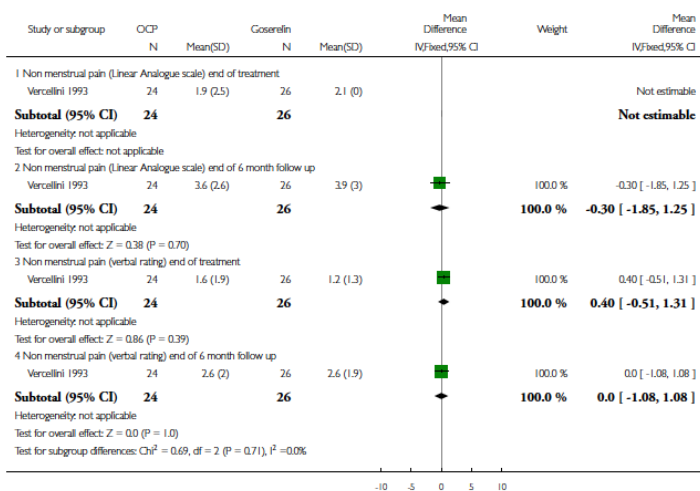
| Study or subgroup | OCP N | Mean(SD) | Goserelin N | Mean(SD) | Mean Difference IV,Fixed,95% CI | Weight | Mean Difference IV,Fixed,95% CI |
|---|---|---|---|---|---|---|---|
| 1 Non menstrual pain (Linear Analogue scale) end of treatment | | | | | | | |
| Vercellini 1993 | 24 | 1.9 (2.5) | 26 | 2.1 (0) | | | Not estimable |
| **Subtotal (95% CI)** | **24** | | **26** | | | | **Not estimable** |
| Heterogeneity: not applicable | | | | | | | |
| Test for overall effect: not applicable | | | | | | | |
| 2 Non menstrual pain (Linear Analogue scale) end of 6 month follow up | | | | | | | |
| Vercellini 1993 | 24 | 3.6 (2.6) | 26 | 3.9 (3) | | 100.0 % | -0.30 [ -1.85, 1.25 ] |
| **Subtotal (95% CI)** | **24** | | **26** | | | **100.0 %** | **-0.30 [ -1.85, 1.25 ]** |
| Heterogeneity: not applicable | | | | | | | |
| Test for overall effect: Z = 0.38 (P = 0.70) | | | | | | | |
| 3 Non menstrual pain (verbal rating) end of treatment | | | | | | | |
| Vercellini 1993 | 24 | 1.6 (1.9) | 26 | 1.2 (1.3) | | 100.0 % | 0.40 [ -0.51, 1.31 ] |
| **Subtotal (95% CI)** | **24** | | **26** | | | **100.0 %** | **0.40 [ -0.51, 1.31 ]** |
| Heterogeneity: not applicable | | | | | | | |
| Test for overall effect: Z = 0.86 (P = 0.39) | | | | | | | |
| 4 Non menstrual pain (verbal rating) end of 6 month follow up | | | | | | | |
| Vercellini 1993 | 24 | 2.6 (2) | 26 | 2.6 (1.9) | | 100.0 % | 0.0 [ -1.08, 1.08 ] |
| **Subtotal (95% CI)** | **24** | | **26** | | | **100.0 %** | **0.0 [ -1.08, 1.08 ]** |
| Heterogeneity: not applicable | | | | | | | |
| Test for overall effect: Z = 0.0 (P = 1.0) | | | | | | | |
| Test for subgroup differences: Chi$^2$ = 0.69, df = 2 (P = 0.71), I$^2$ =0.0% | | | | | | | |

-10 -5 0 5 10